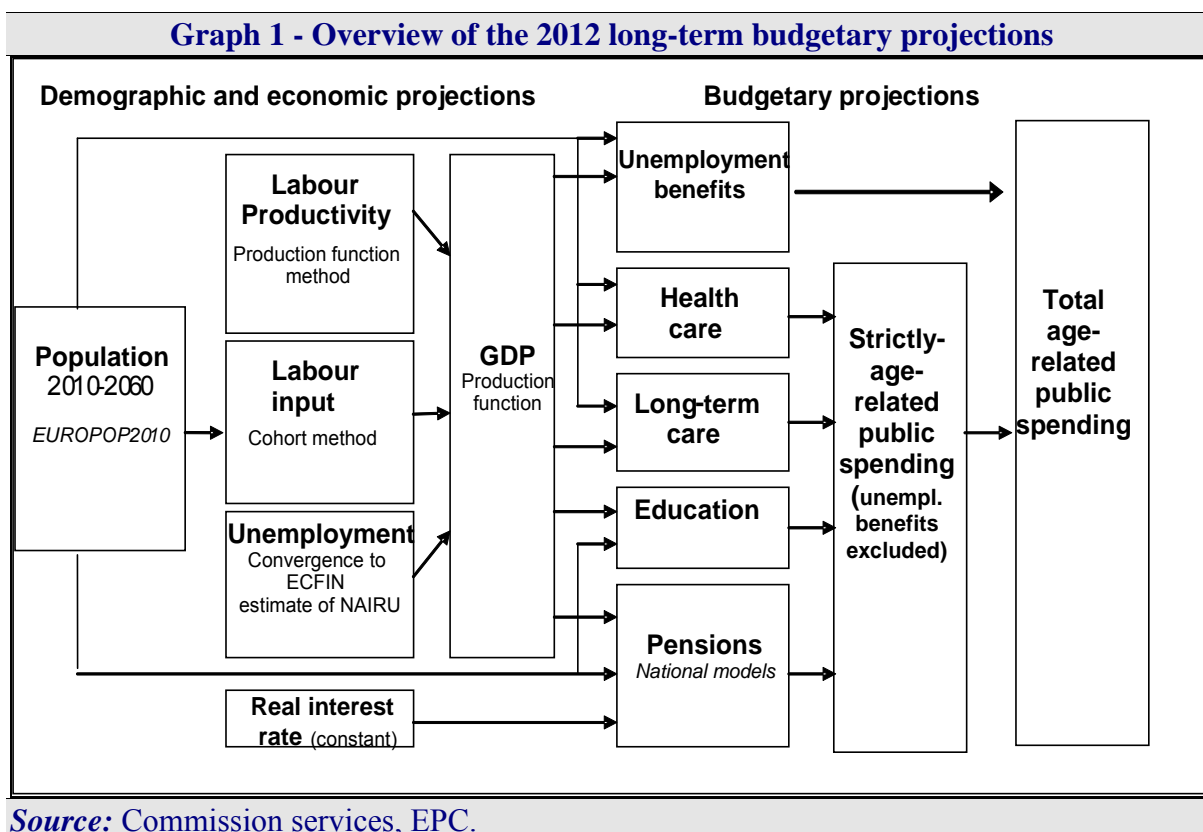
Graph 1 - Overview of the 2012 long-term budgetary projections

Demographic and economic projections

Budgetary projections

Population 2010-2060 EUROPOP2010

Labour Productivity Production function method

Labour input Cohort method

Unemployment Convergence to ECFIN estimate of NAIRU

Real interest rate (constant)

GDP Production function

Unemployment benefits

Health care

Long-term care

Education

Pensions National models

Strictly-age-related public spending (unempl. benefits excluded)

Total age-related public spending

Source: Commission services, EPC.